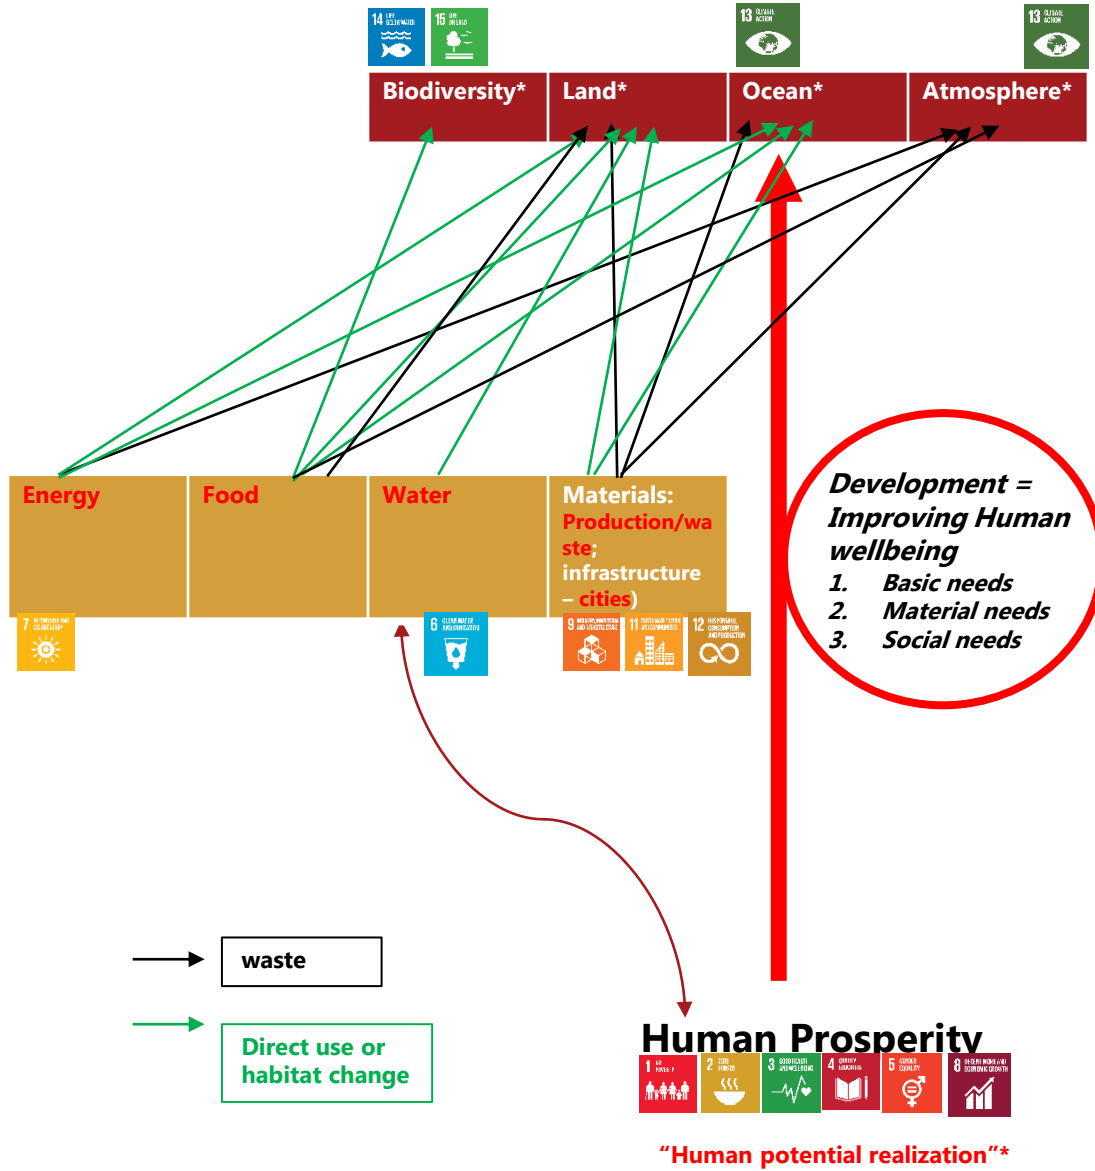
14 LIFE BELOW WATER

15 LIFE ON LAND

13 CLIMATE ACTION

13 CLIMATE ACTION

Biodiversity*

Land*

Ocean*

Atmosphere*

Energy

Food

Water

Materials: Production/waste; infrastructure – cities)

7 AFFORDABLE AND CLEAN ENERGY

6 CLEAN WATER AND SANITATION

9 INDUSTRY, INNOVATION AND INFRASTRUCTURE

11 SUSTAINABLE CITIES AND COMMUNITIES

12 RESPONSIBLE CONSUMPTION AND PRODUCTION

*Development = Improving Human wellbeing*

1. Basic needs
2. Material needs
3. Social needs

waste

Direct use or habitat change

Human Prosperity

1 NO POVERTY

2 ZERO HUNGER

3 GOOD HEALTH AND WELL-BEING

4 QUALITY EDUCATION

5 GENDER EQUALITY

8 DECENT WORK AND ECONOMIC GROWTH

"Human potential realization"*